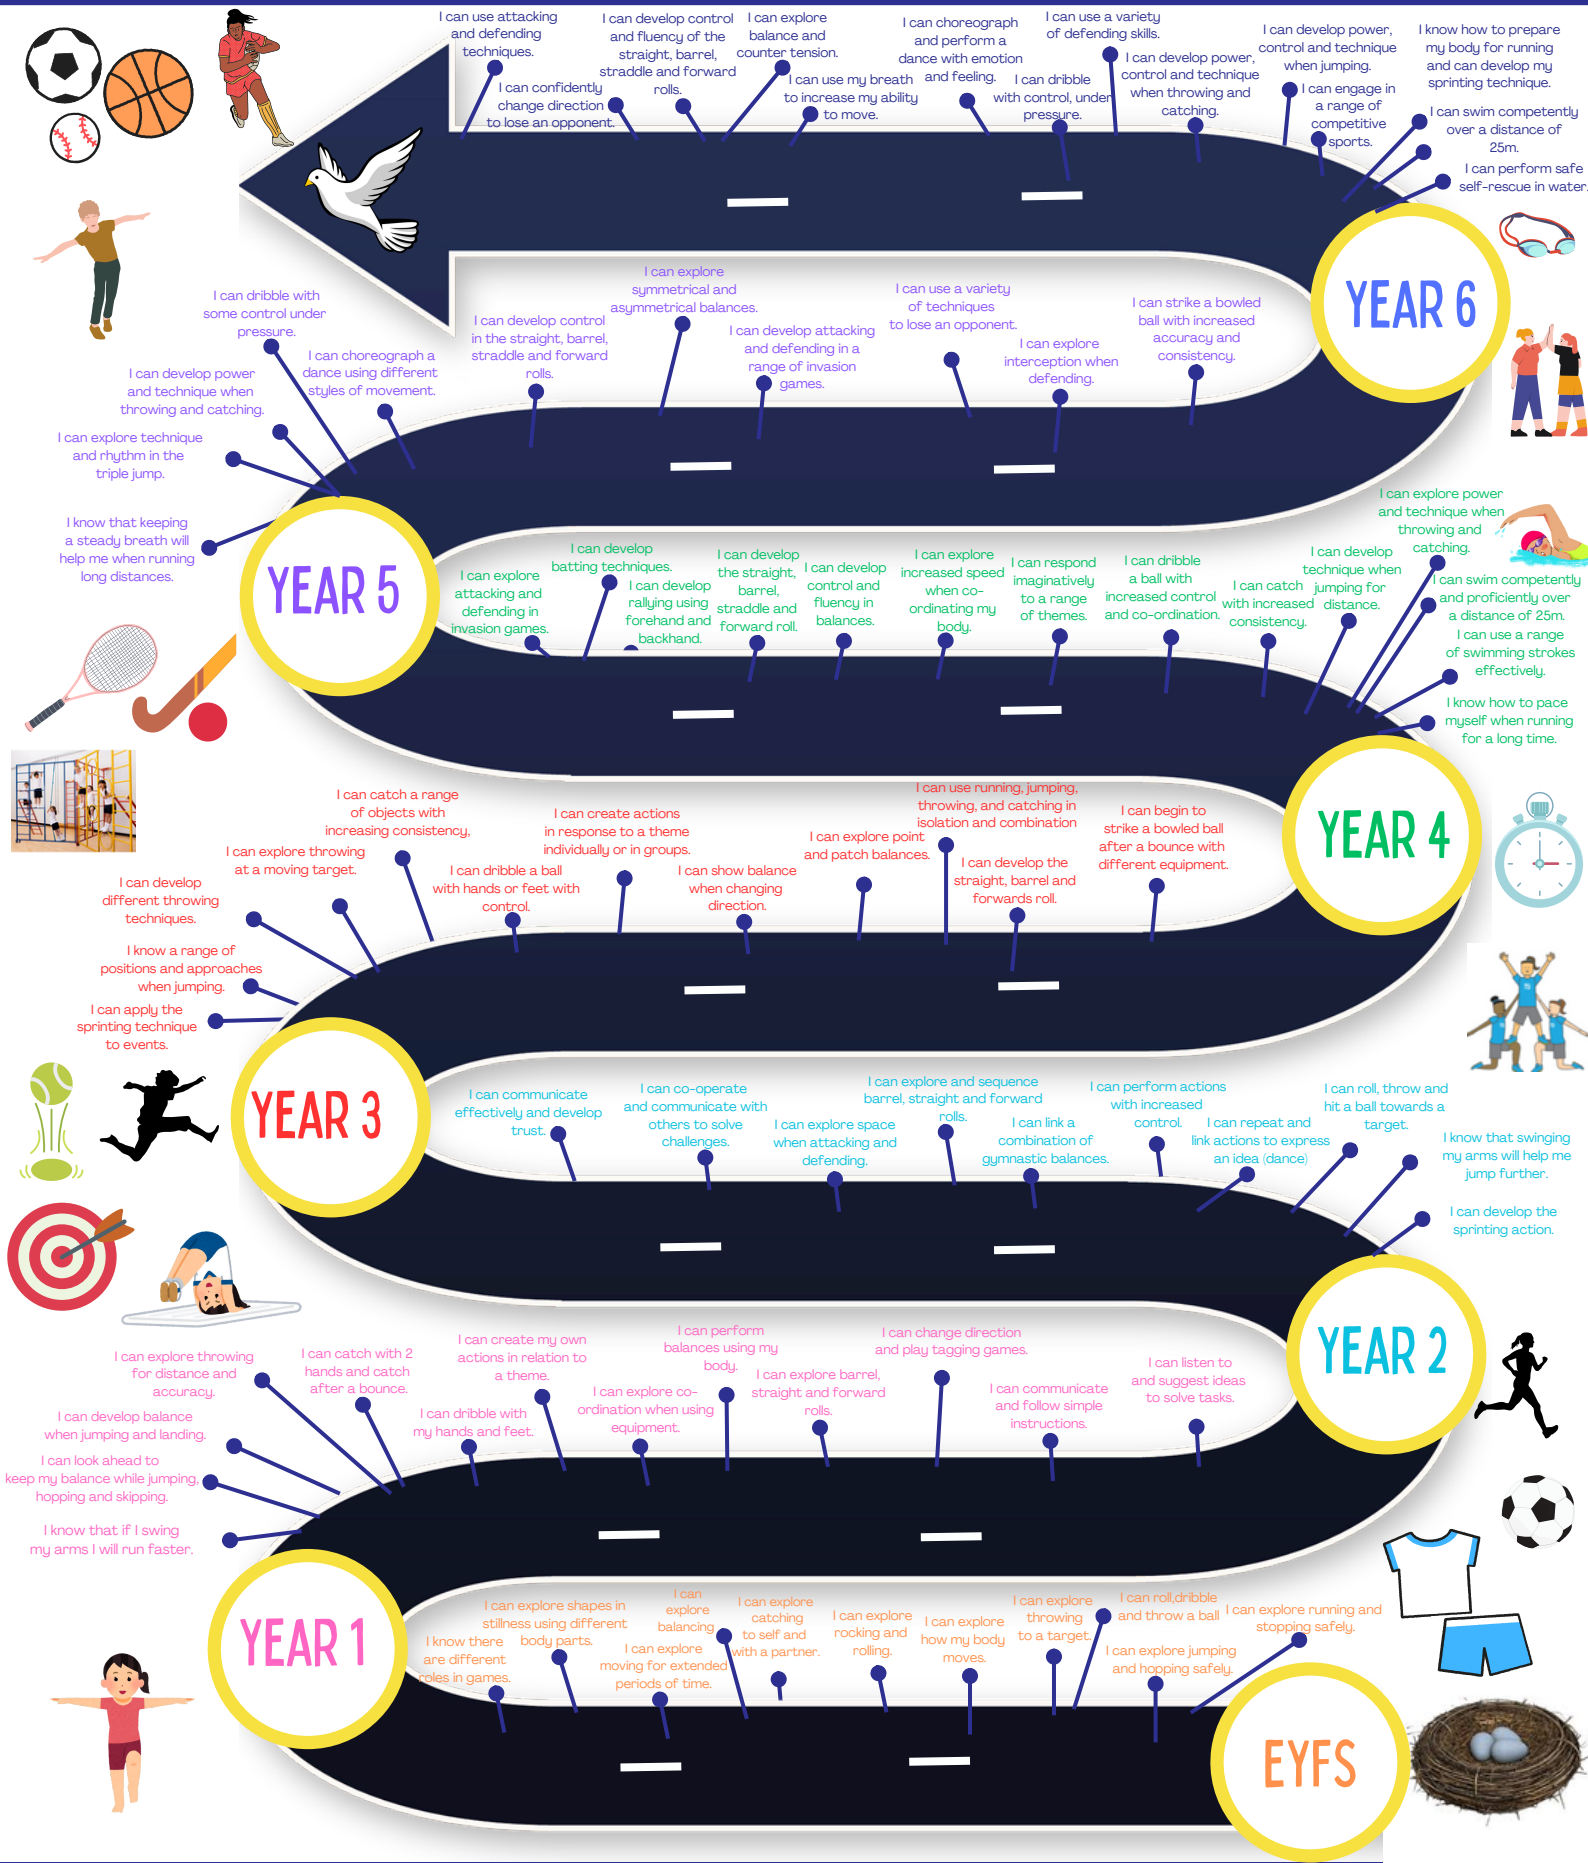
I can use attacking and defending techniques.

I can confidently change direction to lose an opponent.

I can develop control and fluency of the straight, barrel, straddle and forward rolls.

I can explore balance and counter tension.

I can use my breath to increase my ability to move.

I can choreograph and perform a dance with emotion and feeling.

I can use a variety of defending skills.

I can dribble with control, under pressure.

I can develop power, control and technique when throwing and catching.

I can develop power, control and technique when jumping.

I can engage in a range of competitive sports.

I know how to prepare my body for running and can develop my sprinting technique.

I can swim competently over a distance of 25m.

I can perform safe self-rescue in water.

YEAR 6

I can dribble with some control under pressure.

I can develop power and technique when throwing and catching.

I can choreograph a dance using different styles of movement.

I can explore technique and rhythm in the triple jump.

I know that keeping a steady breath will help me when running long distances.

I can develop control in the straight, barrel, straddle and forward rolls.

I can explore symmetrical and asymmetrical balances.

I can develop attacking and defending in a range of invasion games.

I can use a variety of techniques to lose an opponent.

I can explore interception when defending.

I can strike a bowled ball with increased accuracy and consistency.

YEAR 5

I can explore attacking and defending in invasion games.

I can develop batting techniques.

I can develop rallying using forehand and backhand.

I can develop the straight, barrel, straddle and forward roll.

I can develop control and fluency in balances.

I can explore increased speed when co-ordinating my body.

I can respond imaginatively to a range of themes.

I can dribble a ball with increased control and co-ordination.

I can catch with increased consistency.

I can develop technique when jumping for distance.

I can explore power and technique when throwing and catching.

I can swim competently and proficiently over a distance of 25m.

I can use a range of swimming strokes effectively.

I know how to pace myself when running for a long time.

YEAR 4

I can catch a range of objects with increasing consistency.

I can explore throwing at a moving target.

I can develop different throwing techniques.

I know a range of positions and approaches when jumping.

I can apply the sprinting technique to events.

I can dribble a ball with hands or feet with control.

I can create actions in response to a theme individually or in groups.

I can show balance when changing direction.

I can explore point and patch balances.

I can use running, jumping, throwing, and catching in isolation and combination

I can develop the straight, barrel and forwards roll.

I can begin to strike a bowled ball after a bounce with different equipment.

YEAR 3

I can communicate effectively and develop trust.

I can co-operate and communicate with others to solve challenges.

I can explore space when attacking and defending.

I can explore and sequence barrel, straight and forward rolls.

I can link a combination of gymnastic balances.

I can perform actions with increased control.

I can repeat and link actions to express an idea (dance)

I can roll, throw and hit a ball towards a target.

I know that swinging my arms will help me jump further.

I can develop the sprinting action.

YEAR 2

I can explore throwing for distance and accuracy.

I can develop balance when jumping and landing.

I can look ahead to keep my balance while jumping, hopping and skipping.

I know that if I swing my arms I will run faster.

I can catch with 2 hands and catch after a bounce.

I can create my own actions in relation to a theme.

I can dribble with my hands and feet.

I can perform balances using my body.

I can explore co-ordination when using equipment.

I can explore barrel, straight and forward rolls.

I can change direction and play tagging games.

I can communicate and follow simple instructions.

I can listen to and suggest ideas to solve tasks.

YEAR 1

I know there are different roles in games.

I can explore shapes in stillness using different body parts.

I can explore balancing

I can explore moving for extended periods of time.

I can explore catching to self and with a partner.

I can explore rocking and rolling.

I can explore how my body moves.

I can explore throwing to a target.

I can roll,dribble and throw a ball

I can explore jumping and hopping safely.

I can explore running and stopping safely.

EYFS